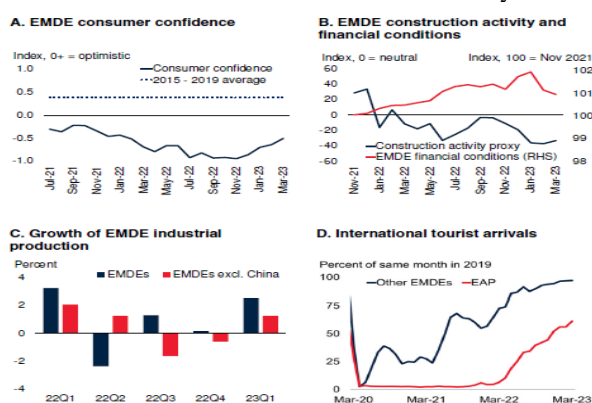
A. EMDE consumer confidence

Index, 0+ = optimistic

Consumer confidence
2015 - 2019 average

1.0
0.5
0.0
-0.5
-1.0

Jul-21
Sep-21
Nov-21
Jan-22
Mar-22
May-22
Jul-22
Sep-22
Nov-22
Jan-23
Mar-23

B. EMDE construction activity and financial conditions

Index, 0 = neutral

Index, 100 = Nov 2021

60
40
20
0
-20
-40
-60

102
101
100
99
98

Construction activity proxy
EMDE financial conditions (RHS)

Nov-21
Jan-22
Mar-22
May-22
Jul-22
Sep-22
Nov-22
Jan-23
Mar-23

C. Growth of EMDE industrial production

Percent

EMDEs
EMDEs excl. China

4
2
0
-2
-4

22Q1
22Q2
22Q3
22Q4
23Q1

D. International tourist arrivals

Percent of same month in 2019

Other EMDEs
EAP

100
75
50
25
0

Mar-20
Mar-21
Mar-22
Mar-23